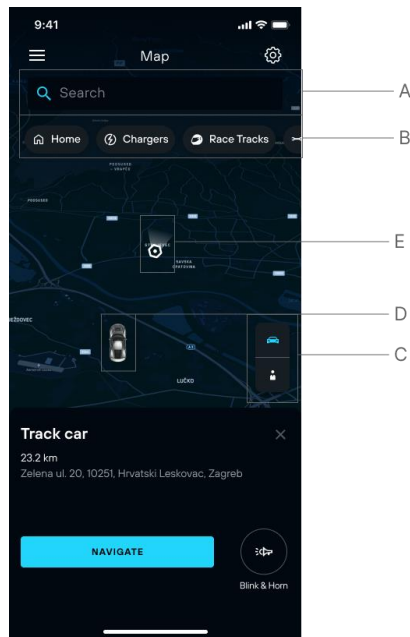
9:41

Map

Search

Home Chargers Race Tracks

A

B

E

D

C

PODSUSED – VRAPČE

PODSUSED

SAVSKA STAROSTIMA

JEŽDOVEC

A3

LUČKO

Track car

23.2 km

Zelena ul. 20, 10251, Hrvatski Leskovac, Zagreb

NAVIGATE

Blink & Horn